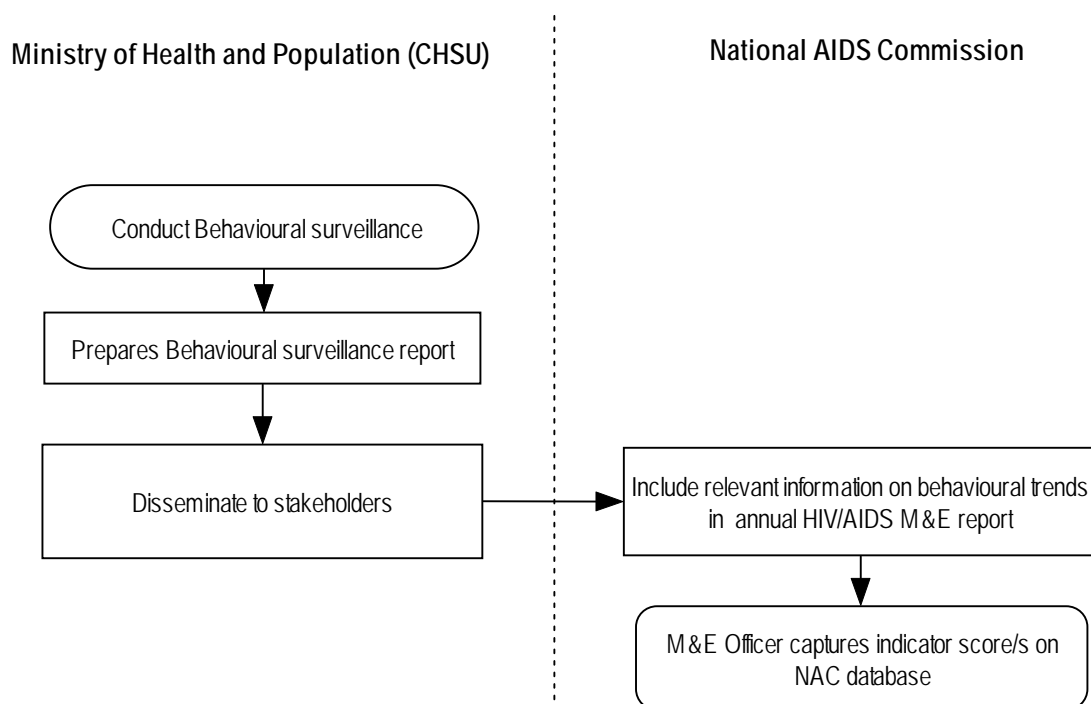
Ministry of Health and Population (CHSU)

National AIDS Commission

Conduct Behavioural surveillance

Prepares Behavioural surveillance report

Disseminate to stakeholders

Include relevant information on behavioural trends in annual HIV/AIDS M&E report

M&E Officer captures indicator score/s on NAC database